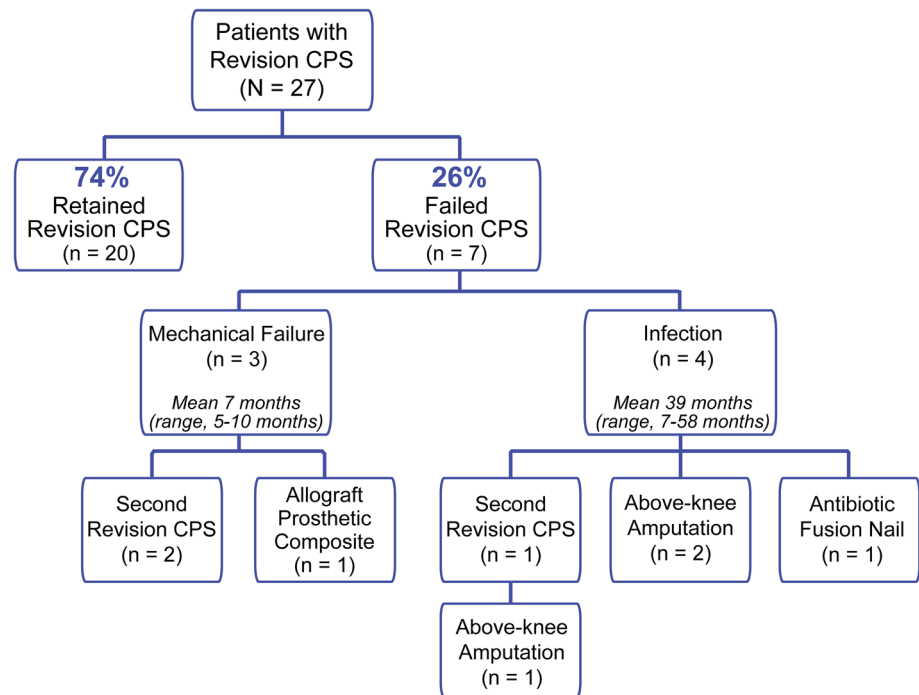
Patients with Revision CPS
(N = 27)

74%
Retained Revision CPS
(n = 20)

26%
Failed Revision CPS
(n = 7)

Mechanical Failure
(n = 3)
Mean 7 months
(range, 5-10 months)

Infection
(n = 4)
Mean 39 months
(range, 7-58 months)

Second Revision CPS
(n = 2)

Allograft Prosthetic Composite
(n = 1)

Second Revision CPS
(n = 1)

Above-knee Amputation
(n = 2)

Antibiotic Fusion Nail
(n = 1)

Above-knee Amputation
(n = 1)